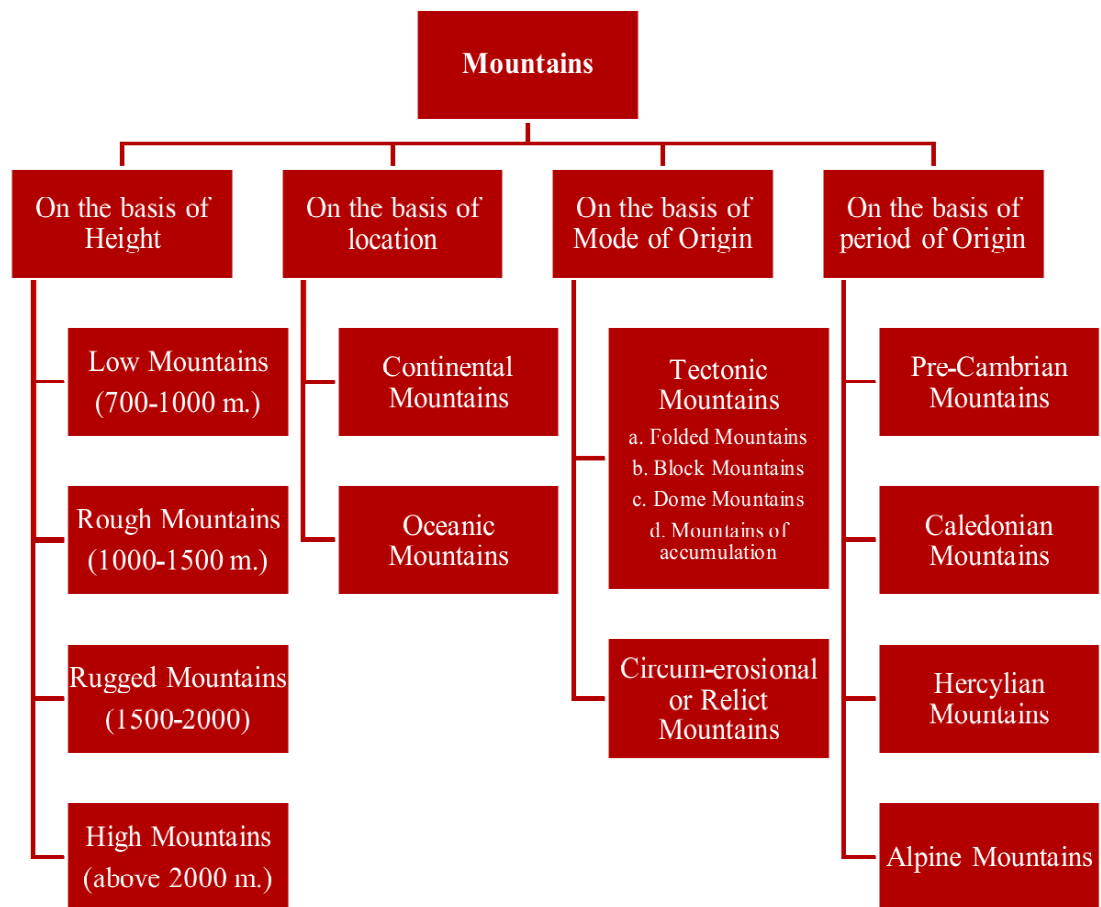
Mountains

On the basis of Height

Low Mountains (700-1000 m.)

Rough Mountains (1000-1500 m.)

Rugged Mountains (1500-2000)

High Mountains (above 2000 m.)

On the basis of location

Continental Mountains

Oceanic Mountains

On the basis of Mode of Origin

Tectonic Mountains
a. Folded Mountains
b. Block Mountains
c. Dome Mountains
d. Mountains of accumulation

Circum-erosional or Relict Mountains

On the basis of period of Origin

Pre-Cambrian Mountains

Caledonian Mountains

Hercylian Mountains

Alpine Mountains